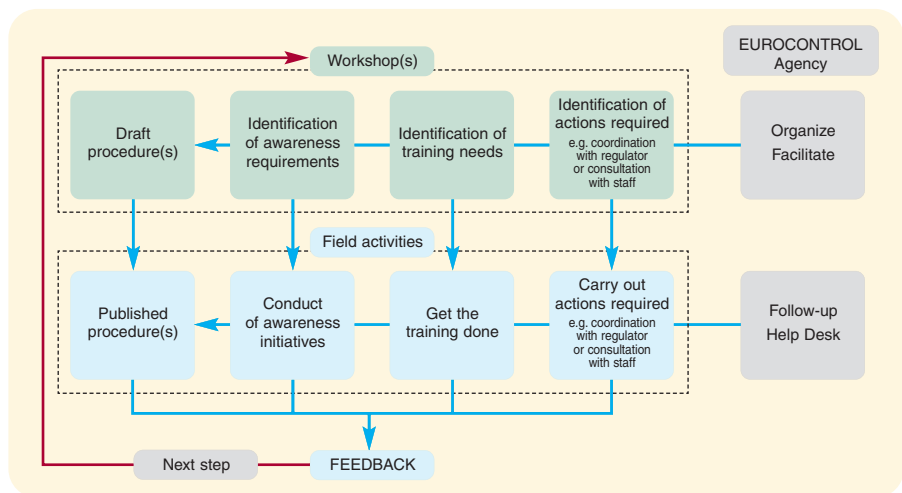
Workshop(s)

EUROCONTROL Agency

Draft procedure(s)

Identification of awareness requirements

Identification of training needs

Identification of actions required
e.g. coordination with regulator or consultation with staff

Organize Facilitate

Field activities

Published procedure(s)

Conduct of awareness initiatives

Get the training done

Carry out actions required
e.g. coordination with regulator or consultation with staff

Follow-up Help Desk

Next step

FEEDBACK